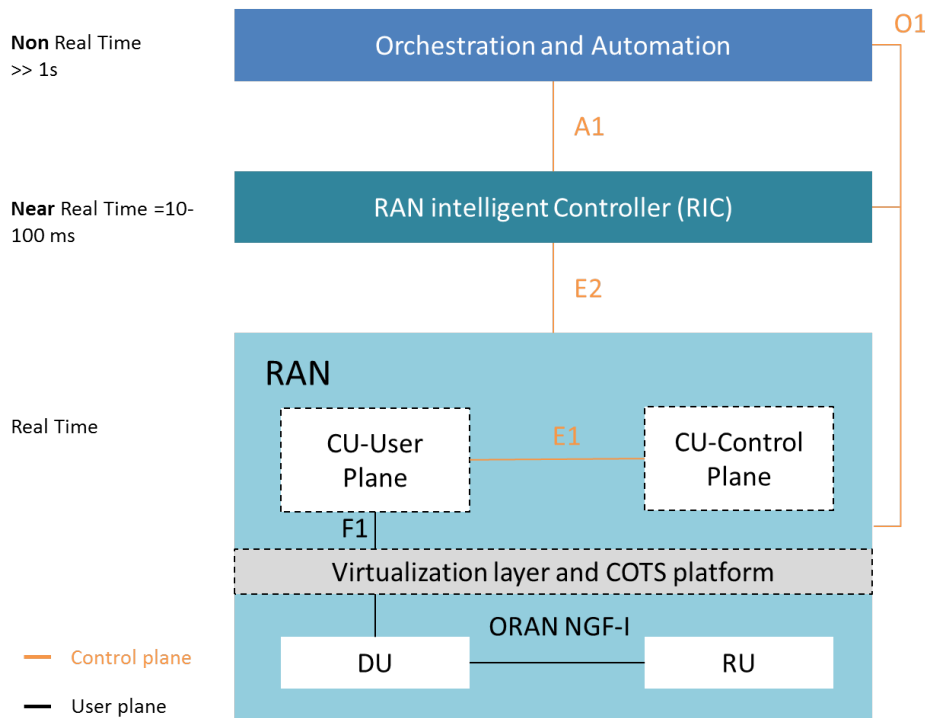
Non Real Time
>> 1s

Orchestration and Automation

O1

A1

Near Real Time =10-100 ms

RAN intelligent Controller (RIC)

E2

RAN

Real Time

CU-User Plane

E1

CU-Control Plane

F1

Virtualization layer and COTS platform

ORAN NGF-I

DU

RU

Control plane

User plane